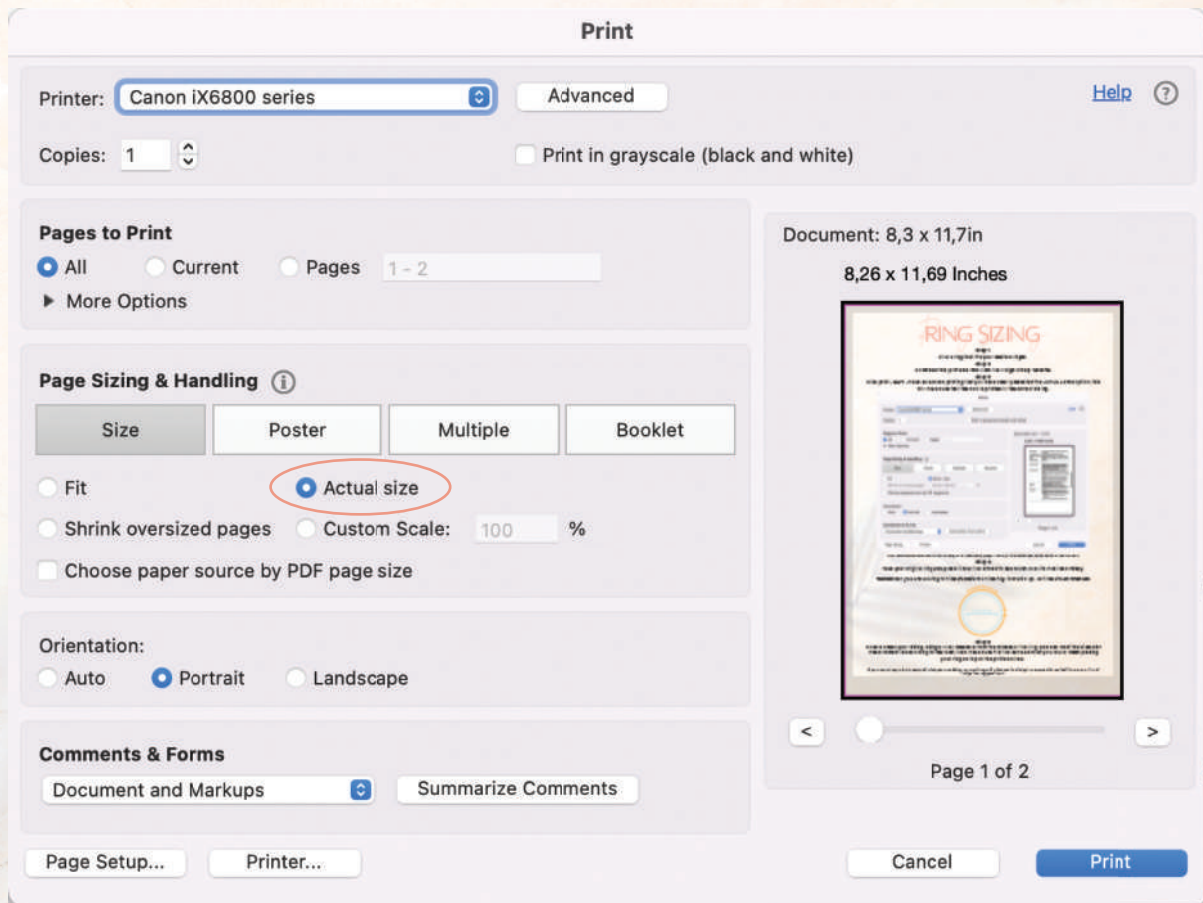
Print

Printer: Canon iX6800 series

Advanced

Help

Copies: 1

Print in grayscale (black and white)

Pages to Print

All Current Pages 1 - 2

More Options

Page Sizing & Handling

Size Poster Multiple Booklet

Fit Actual size

Shrink oversized pages Custom Scale: 100 %

Choose paper source by PDF page size

Orientation:

Auto Portrait Landscape

Comments & Forms

Document and Markups

Summarize Comments

Document: 8,3 x 11,7in

8,26 x 11,69 Inches

RING SIZING

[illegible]

Page 1 of 2

Page Setup...

Printer...

Cancel

Print